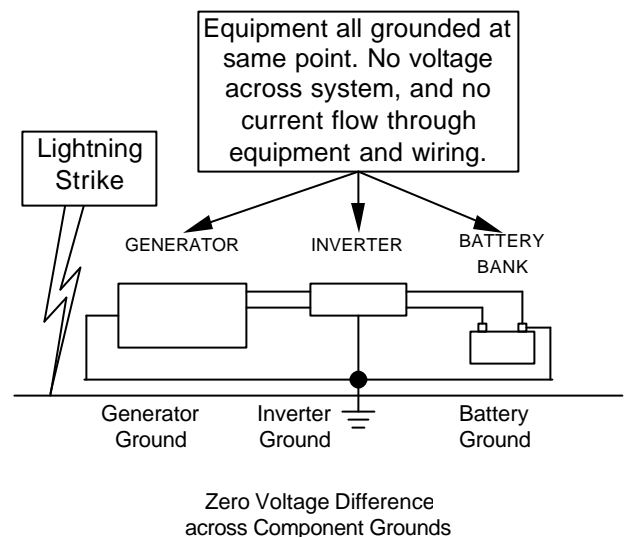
Equipment all grounded at same point. No voltage across system, and no current flow through equipment and wiring.

Lightning Strike

GENERATOR

INVERTER

BATTERY BANK

Generator Ground

Inverter Ground

Battery Ground

Zero Voltage Difference across Component Grounds